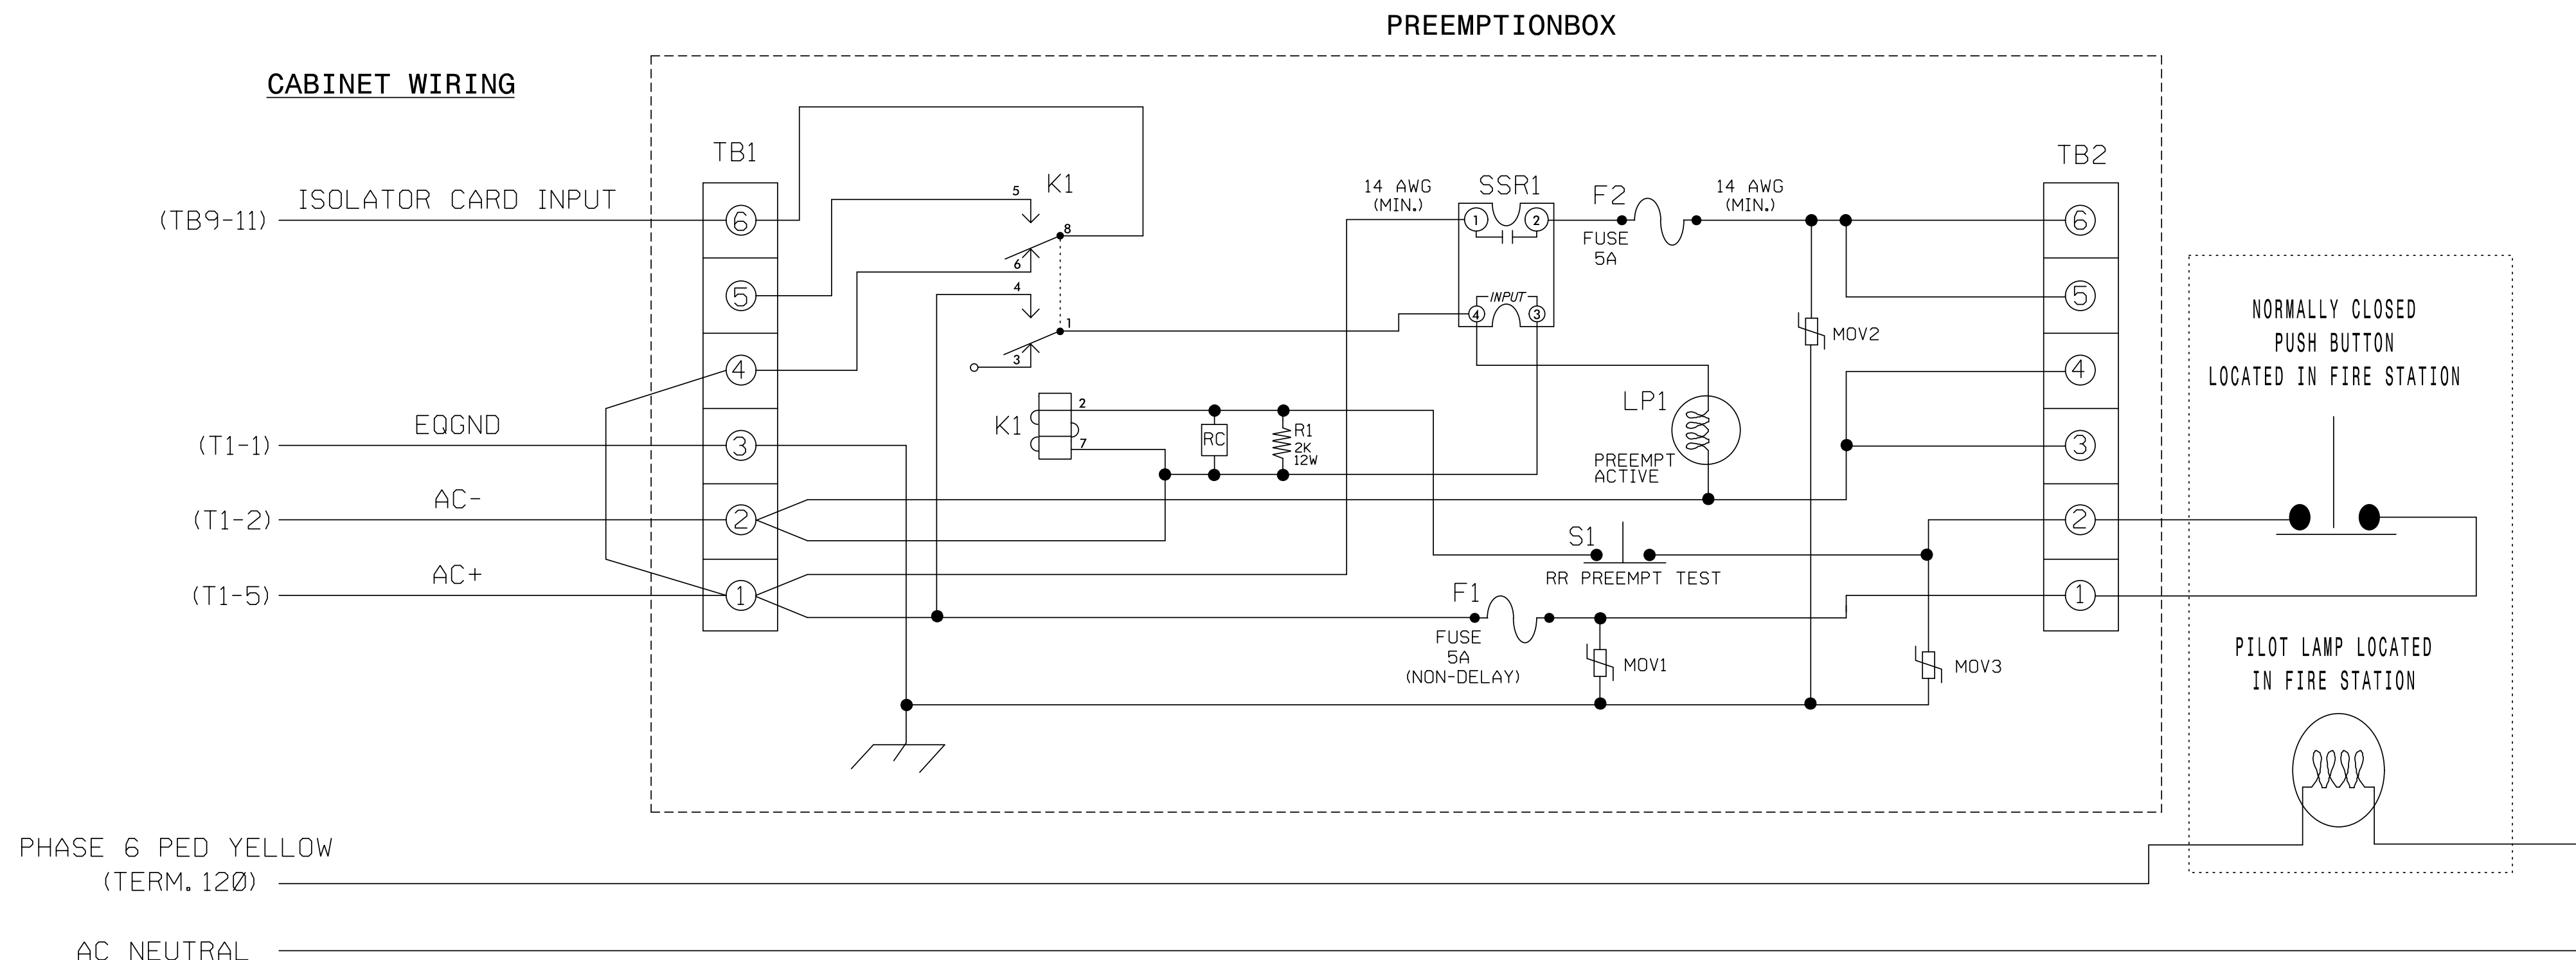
PREEMPTIONBOX

CABINET WIRING

TB1

ISOLATOR CARD INPUT
(TB9-11)

K1
5
8
6
4
1
3

6
5
4
3
2
1

EQGND
(T1-1)

AC-
(T1-2)

AC+
(T1-5)

K1
2
7

RC

R1
2K
12W

14 AWG
(MIN.)

SSR1
1
2
INPUT
4
3

F2
FUSE
5A

14 AWG
(MIN.)

MOV2

LP1
PREEMPT
ACTIVE

S1
RR PREEMPT TEST

F1
FUSE
5A
(NON-DELAY)

MOV1

MOV3

TB2
6
5
4
3
2
1

NORMALLY CLOSED
PUSH BUTTON
LOCATED IN FIRE STATION

PILOT LAMP LOCATED
IN FIRE STATION

PHASE 6 PED YELLOW
(TERM. 12Ø)

AC NEUTRAL